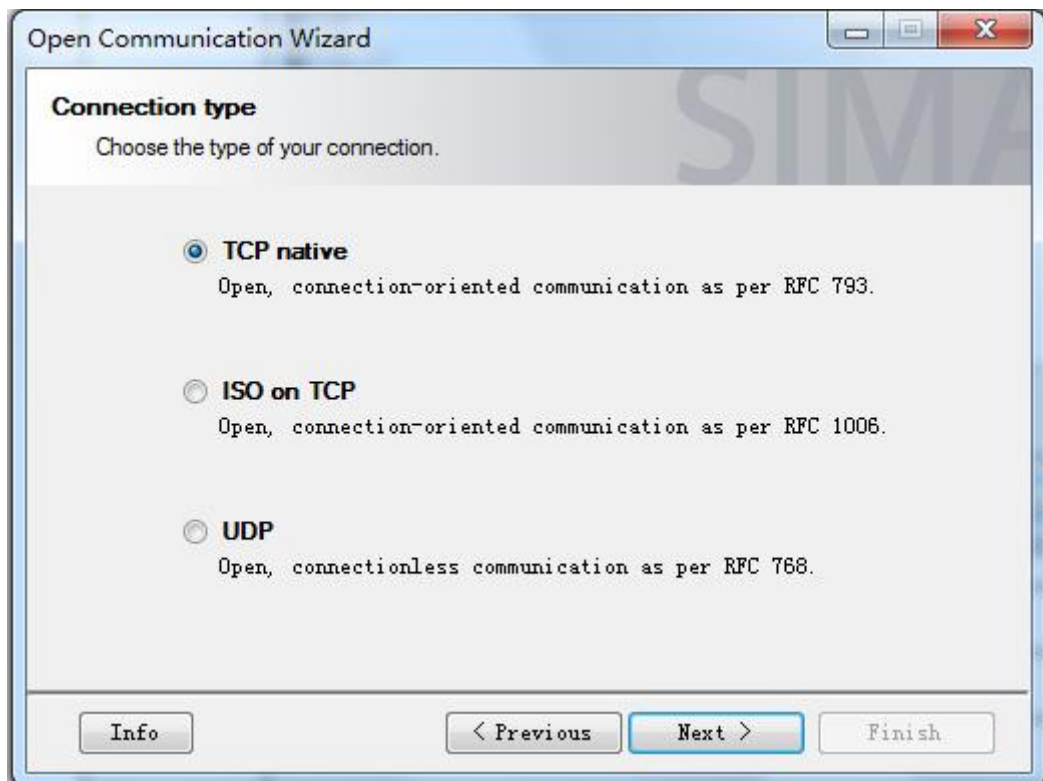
Open Communication Wizard

Connection type

Choose the type of your connection.

SIMA

TCP native

Open, connection-oriented communication as per RFC 793.

ISO on TCP

Open, connection-oriented communication as per RFC 1006.

UDP

Open, connectionless communication as per RFC 768.

Info

< Previous

Next >

Finish